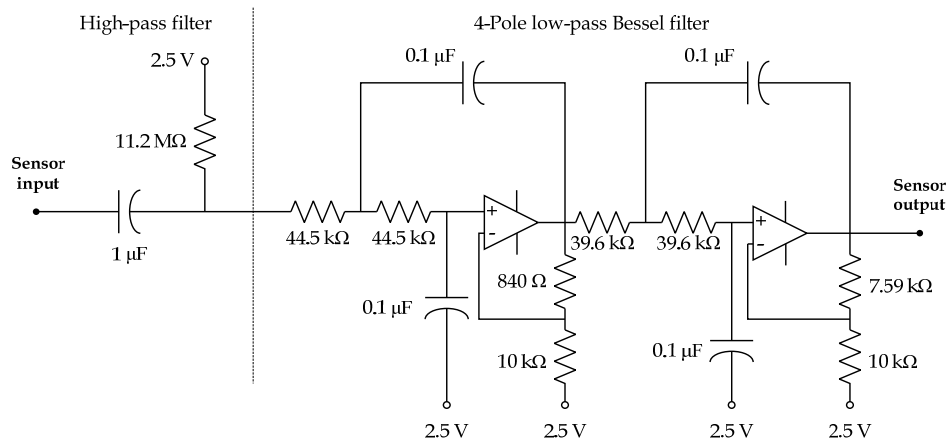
High-pass filter

4-Pole low-pass Bessel filter

2.5 V

0.1 μF

0.1 μF

11.2 MΩ

Sensor input

Sensor output

1 μF

44.5 kΩ

44.5 kΩ

+

-

39.6 kΩ

39.6 kΩ

+

-

840 Ω

7.59 kΩ

0.1 μF

0.1 μF

10 kΩ

10 kΩ

2.5 V

2.5 V

2.5 V

2.5 V